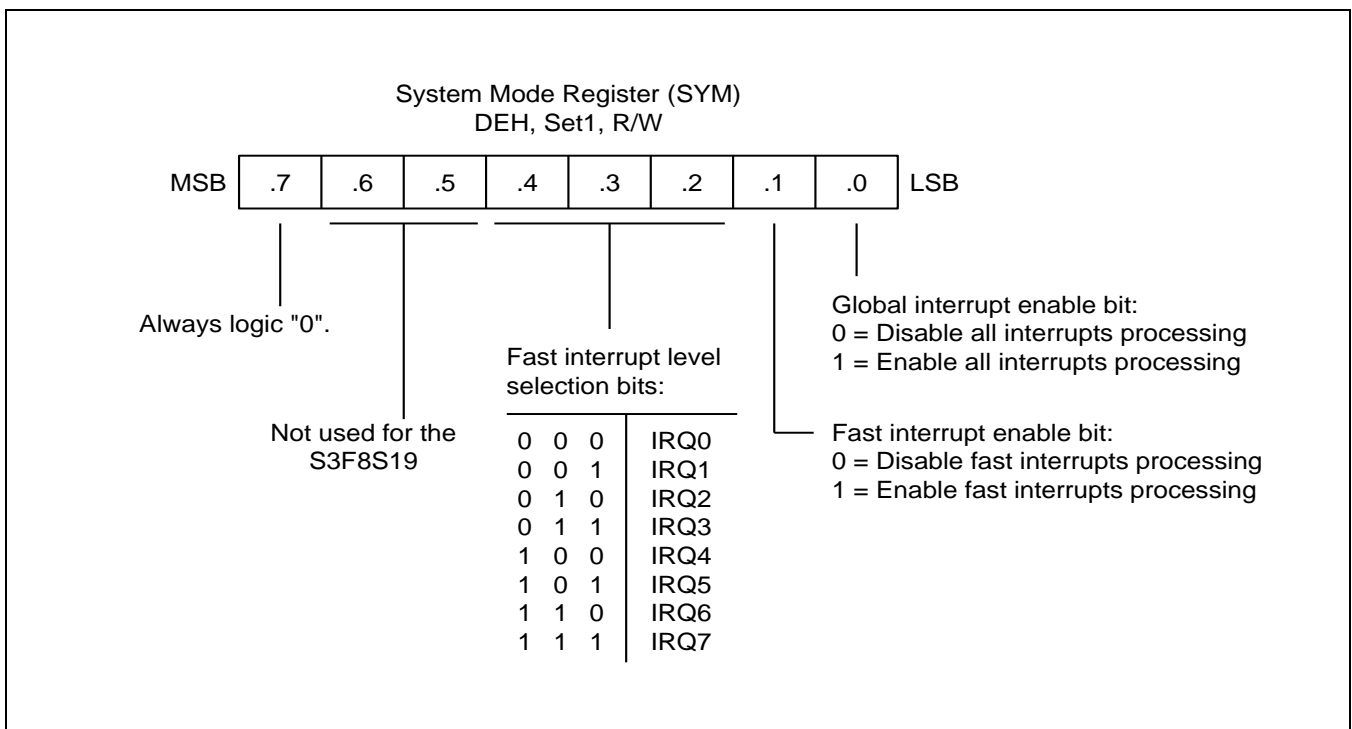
System Mode Register (SYM)
DEH, Set1, R/W

| MSB | .7 | .6 | .5 | .4 | .3 | .2 | .1 | .0 | LSB |
|---|---|---|---|---|---|---|---|---|---|

Always logic "0".

Not used for the S3F8S19

Fast interrupt level selection bits:

| | |
|---|---|
| 0 0 0 | IRQ0 |
| 0 0 1 | IRQ1 |
| 0 1 0 | IRQ2 |
| 0 1 1 | IRQ3 |
| 1 0 0 | IRQ4 |
| 1 0 1 | IRQ5 |
| 1 1 0 | IRQ6 |
| 1 1 1 | IRQ7 |

Global interrupt enable bit:
0 = Disable all interrupts processing
1 = Enable all interrupts processing

Fast interrupt enable bit:
0 = Disable fast interrupts processing
1 = Enable fast interrupts processing